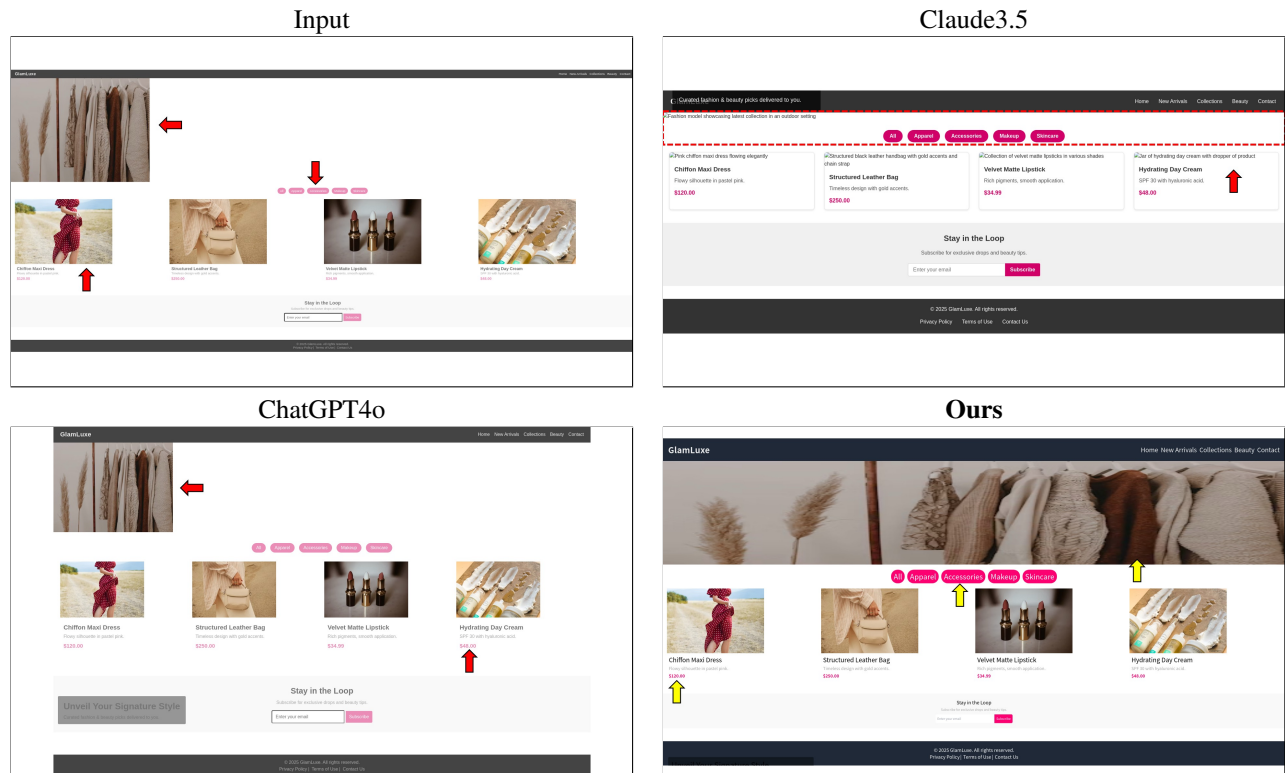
Input

GlamLuxe

Home New Arrivals Collections Beauty Contact

All Apparel Accessories Makeup Skincare

Chiffon Maxi Dress

Structured Leather Bag

Velvet Matte Lipstick

Hydrating Day Cream

Stay in the Loop

Enter your email Subscribe

Claude3.5

Curated fashion & beauty picks delivered to you.

Home New Arrivals Collections Beauty Contact

Fashion model showcasing latest collection in an outdoor setting

All Apparel Accessories Makeup Skincare

Pink chiffon maxi dress flowing elegantly

Chiffon Maxi Dress

Flowy silhouette in pastel pink.

$120.00

Structured black leather handbag with gold accents and chain strap

Structured Leather Bag

Timeless design with gold accents.

$250.00

Collection of velvet matte lipsticks in various shades

Velvet Matte Lipstick

Rich pigments, smooth application.

$34.99

Jar of hydrating day cream with dropper of product

Hydrating Day Cream

SPF 30 with hyaluronic acid.

$48.00

Stay in the Loop

Subscribe for exclusive drops and beauty tips.

Enter your email Subscribe

© 2025 GlamLuxe. All rights reserved.

Privacy Policy Terms of Use Contact Us

ChatGPT4o

GlamLuxe

Home New Arrivals Collections Beauty Contact

All Apparel Accessories Makeup Skincare

Chiffon Maxi Dress

Flowy silhouette in pastel pink.

$120.00

Structured Leather Bag

Timeless design with gold accents.

$250.00

Velvet Matte Lipstick

Rich pigments, smooth application.

$34.99

Hydrating Day Cream

SPF 30 with hyaluronic acid.

$48.00

Unveil Your Signature Style

Curated fashion & beauty picks delivered to you.

Stay in the Loop

Subscribe for exclusive drops and beauty tips.

Enter your email Subscribe

© 2025 GlamLuxe. All rights reserved.

Privacy Policy | Terms of Use | Contact Us

Ours

GlamLuxe

Home New Arrivals Collections Beauty Contact

All Apparel Accessories Makeup Skincare

Chiffon Maxi Dress

Flowy silhouette in pastel pink.

$120.00

Structured Leather Bag

Timeless design with gold accents.

$250.00

Velvet Matte Lipstick

Rich pigments, smooth application.

$34.99

Hydrating Day Cream

SPF 30 with hyaluronic acid.

$48.00

Stay in the Loop

Subscribe for exclusive drops and beauty tips.

Enter your email Subscribe

© 2025 GlamLuxe. All rights reserved.

Privacy Policy | Terms of Use | Contact Us